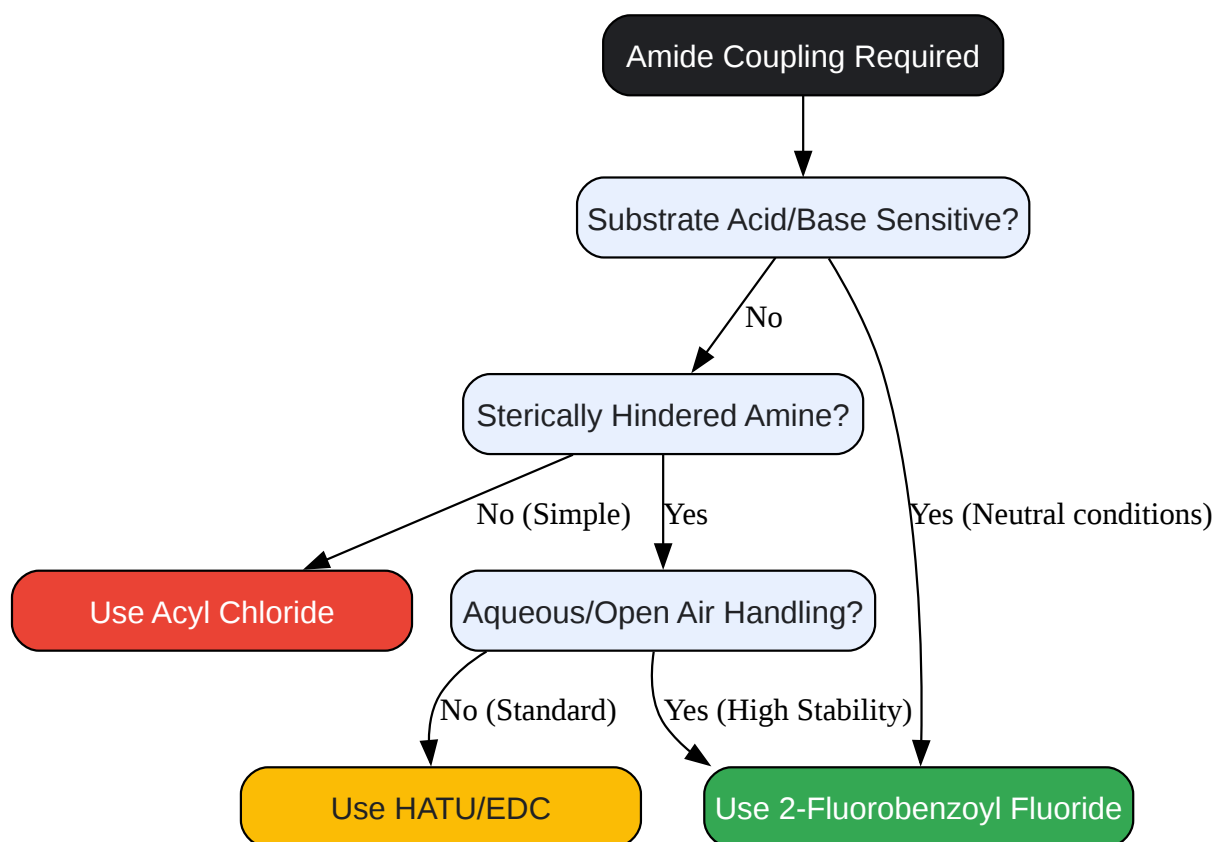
Amide Coupling Required

Substrate Acid/Base Sensitive?

No

Sterically Hindered Amine?

No (Simple)

Yes

Yes (Neutral conditions)

Use Acyl Chloride

Aqueous/Open Air Handling?

No (Standard)

Yes (High Stability)

Use HATU/EDC

Use 2-Fluorobenzoyl Fluoride